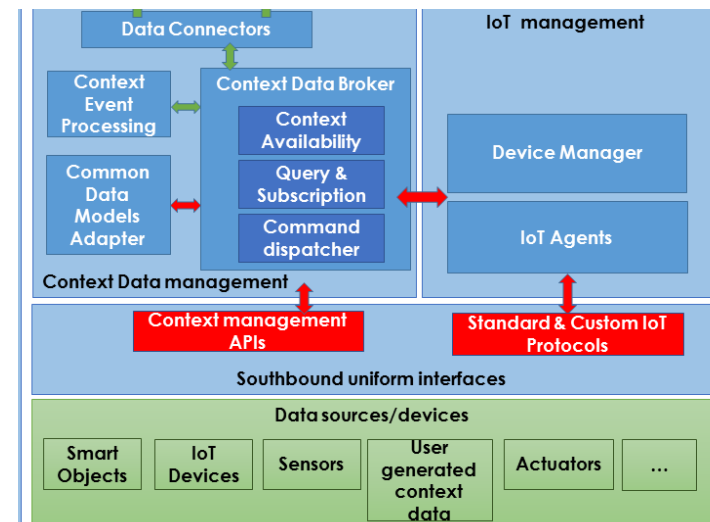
Data Connectors

IoT management

Context Event Processing

Context Data Broker

Context Availability

Query & Subscription

Command dispatcher

Common Data Models Adapter

Device Manager

IoT Agents

Context Data management

Context management APIs

Standard & Custom IoT Protocols

Southbound uniform interfaces

Data sources/devices

Smart Objects

IoT Devices

Sensors

User generated context data

Actuators

...